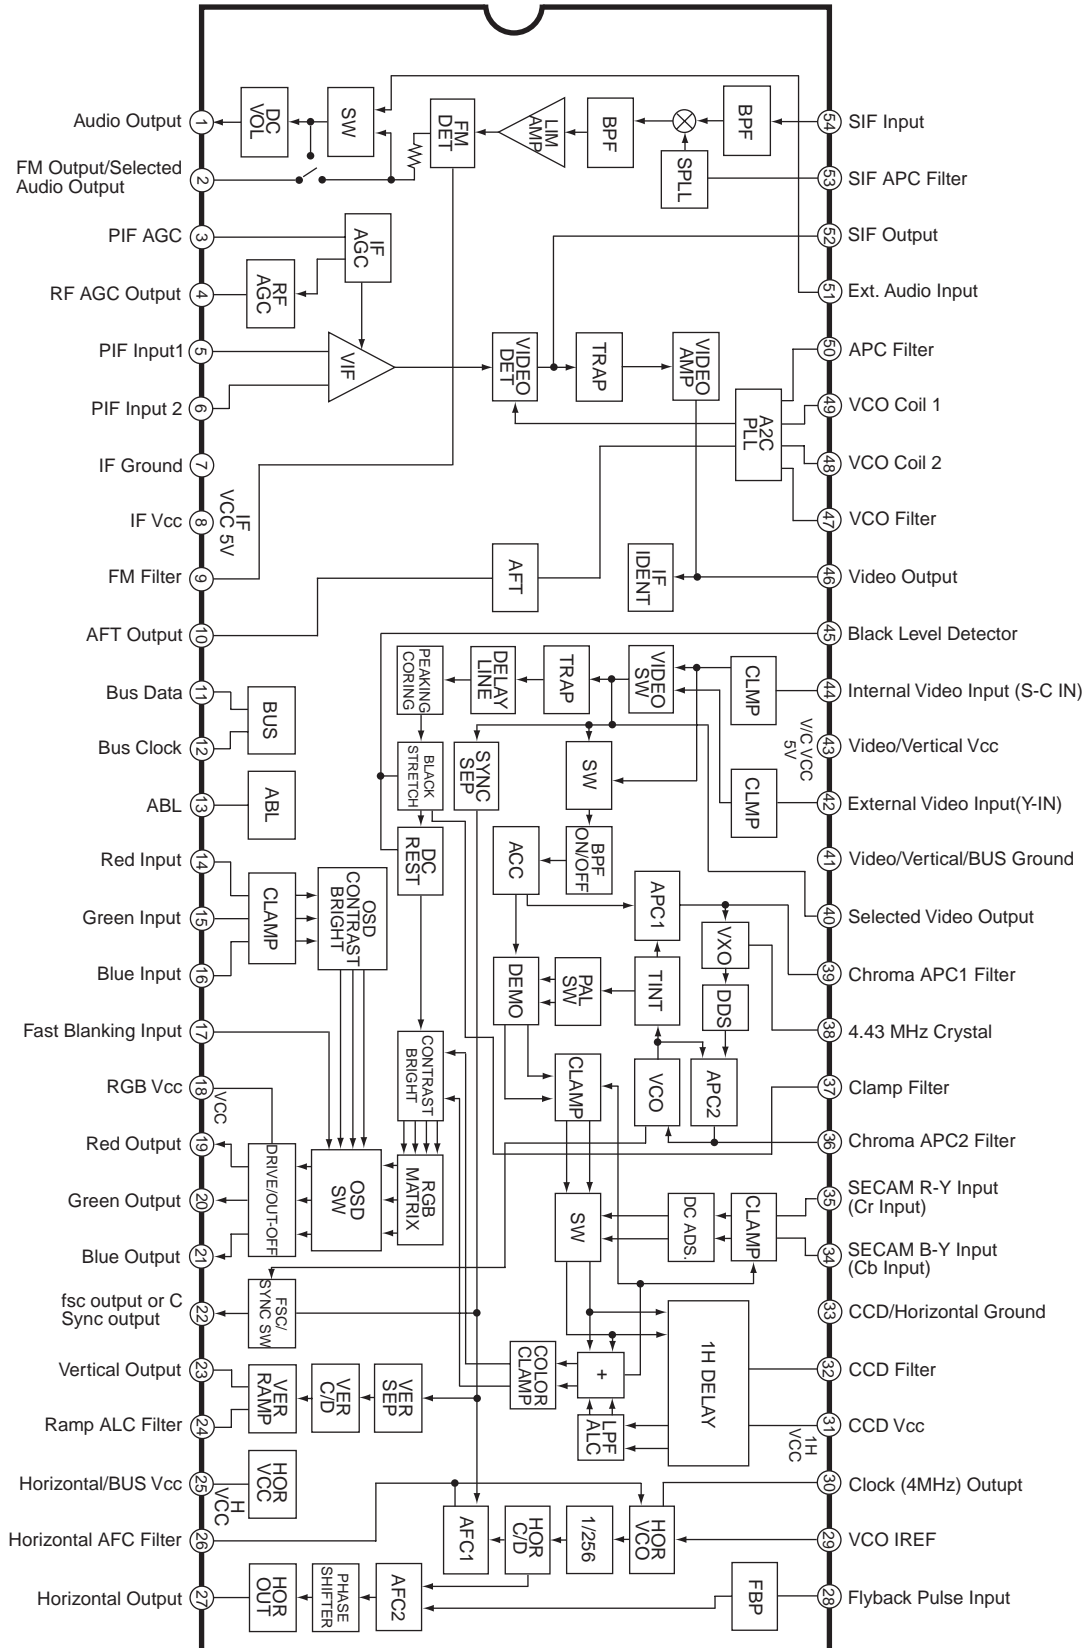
Audio Output 1
FM Output/Selected Audio Output 2
PIF AGC 3
RF AGC Output 4
PIF Input1 5
PIF Input 2 6
IF Ground 7
IF Vcc 8
FM Filter 9
AFT Output 10
Bus Data 11
Bus Clock 12
ABL 13
Red Input 14
Green Input 15
Blue Input 16
Fast Blanking Input 17
RGB Vcc 18
Red Output 19
Green Output 20
Blue Output 21
fsc output or C Sync output 22
Vertical Output 23
Ramp ALC Filter 24
Horizontal/BUS Vcc 25
Horizontal AFC Filter 26
Horizontal Output 27

54 SIF Input
53 SIF APC Filter
52 SIF Output
51 Ext. Audio Input
50 APC Filter
49 VCO Coil 1
48 VCO Coil 2
47 VCO Filter
46 Video Output
45 Black Level Detector
44 Internal Video Input (S-C IN)
43 Video/Vertical Vcc
42 External Video Input(Y-IN)
41 Video/Vertical/BUS Ground
40 Selected Video Output
39 Chroma APC1 Filter
38 4.43 MHz Crystal
37 Clamp Filter
36 Chroma APC2 Filter
35 SECAM R-Y Input (Cr Input)
34 SECAM B-Y Input (Cb Input)
33 CCD/Horizontal Ground
32 CCD Filter
31 CCD Vcc
30 Clock (4MHz) Outupt
29 VCO IREF
28 Flyback Pulse Input

DC VOL
SW
FM DET
LIM AMP
BPF
BPF
SPLL
IF AGC
RF AGC
VIF
VIDEO DET
TRAP
VIDEO AMP
A2C PLL
IF VCC 5V
AFT
IF IDENT
PEAKING CORING
DELAY LINE
TRAP
VIDEO SW
CLMP
V/C VCC 5V
BUS
SYNC SEP
SW
BLACK STRETCH
CLMP
ABL
DC REST
ACC
BPF ON/OFF
CLAMP
OSD CONTRAST BRIGHT
APC1
VXO
DEMO
PAL SW
TINT
DDS
CONTRAST BRIGHT
CLAMP
VCO
APC2
VCC
DRIVE/OUT-OFF
OSD SW
RGB MATRIX
SW
DC ADS.
CLAMP
FSC/ SYNC SW
1H DELAY
COLOR CLAMP
+
VER RAMP
VER C/D
VER SEP
LPF ALC
1H VCC
HOR VCC
H VCC
AFC1
HOR C/D
1/256
HOR VCO
HOR OUT
PHASE SHIFTER
AFC2
FBP